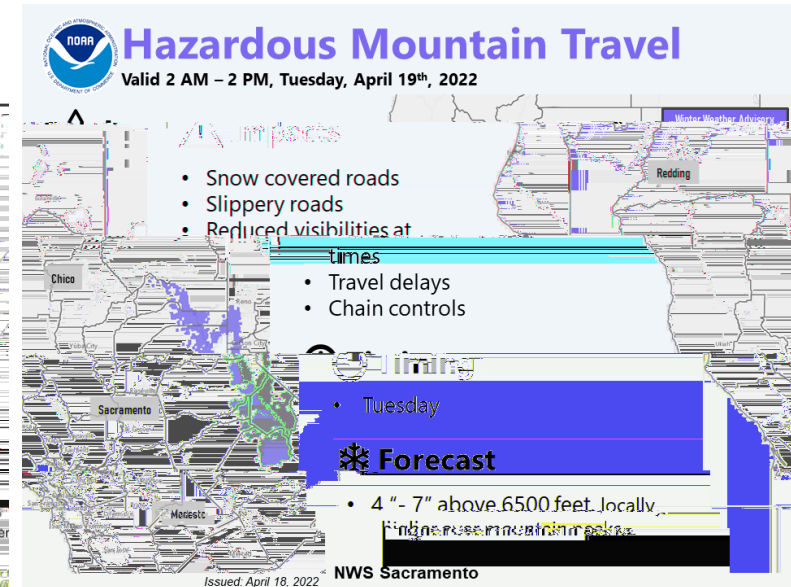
NOAA
Hazardous Mountain Travel
Valid 2 AM – 2 PM, Tuesday, April 19th, 2022

Winter Weather Advisory

Impacts
• Snow covered roads
• Slippery roads
• Reduced visibilities at times
• Travel delays
• Chain controls

Timing
• Tuesday

Forecast
• 4 "- 7" above 6500 feet. Locally higher over mountain peaks.

Redding
Chico
Sacramento
Modesto

Issued: April 18, 2022
NWS Sacramento